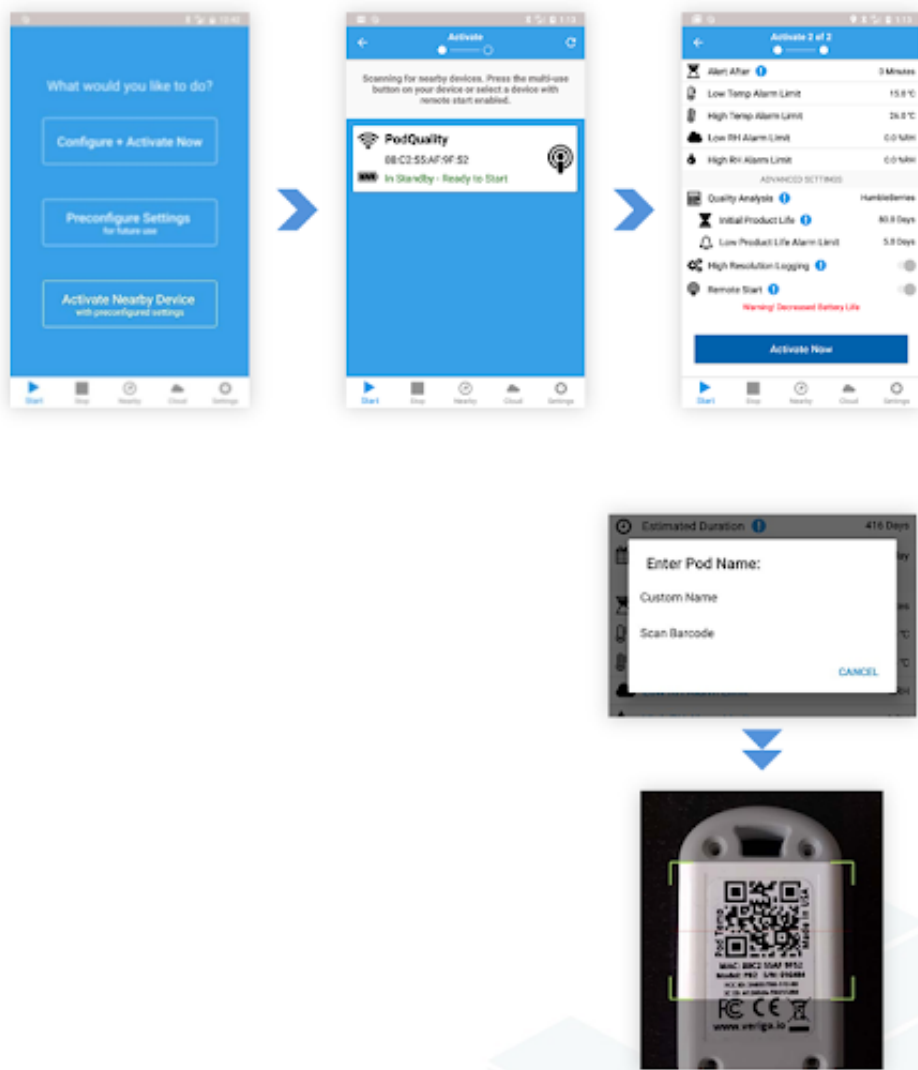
What would you like to do?

Configure + Activate Now

Preconfigure Settings
for future use

Activate Nearby Device
with preconfigured settings

Start Stop Nearby Cloud Settings

Activate

Scanning for nearby devices. Press the multi-use button on your device or select a device with remote start enabled.

PodQuality
08:C2:55:AF:9F:52
In Standby - Ready to Start

Start Stop Nearby Cloud Settings

Activate 2 of 2

| | |
|---|---|
| Alert After | 0 Minutes |
| Low Temp Alarm Limit | 15.0 °C |
| High Temp Alarm Limit | 26.0 °C |
| Low RH Alarm Limit | 0.0 %RH |
| High RH Alarm Limit | 0.0 %RH |

ADVANCED SETTINGS

| | |
|---|---|
| Quality Analysis | HumbleBerries |
| Initial Product Life | 80.0 Days |
| Low Product Life Alarm Limit | 5.0 Days |
| High Resolution Logging | |
| Remote Start | |

Warning! Decreased Battery Life

Activate Now

Start Stop Nearby Cloud Settings

Estimated Duration 416 Days

Enter Pod Name:

Custom Name

Scan Barcode

CANCEL

Pod Temp
Made in USA
MAC: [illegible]
Model: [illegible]
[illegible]
www.veriga.io